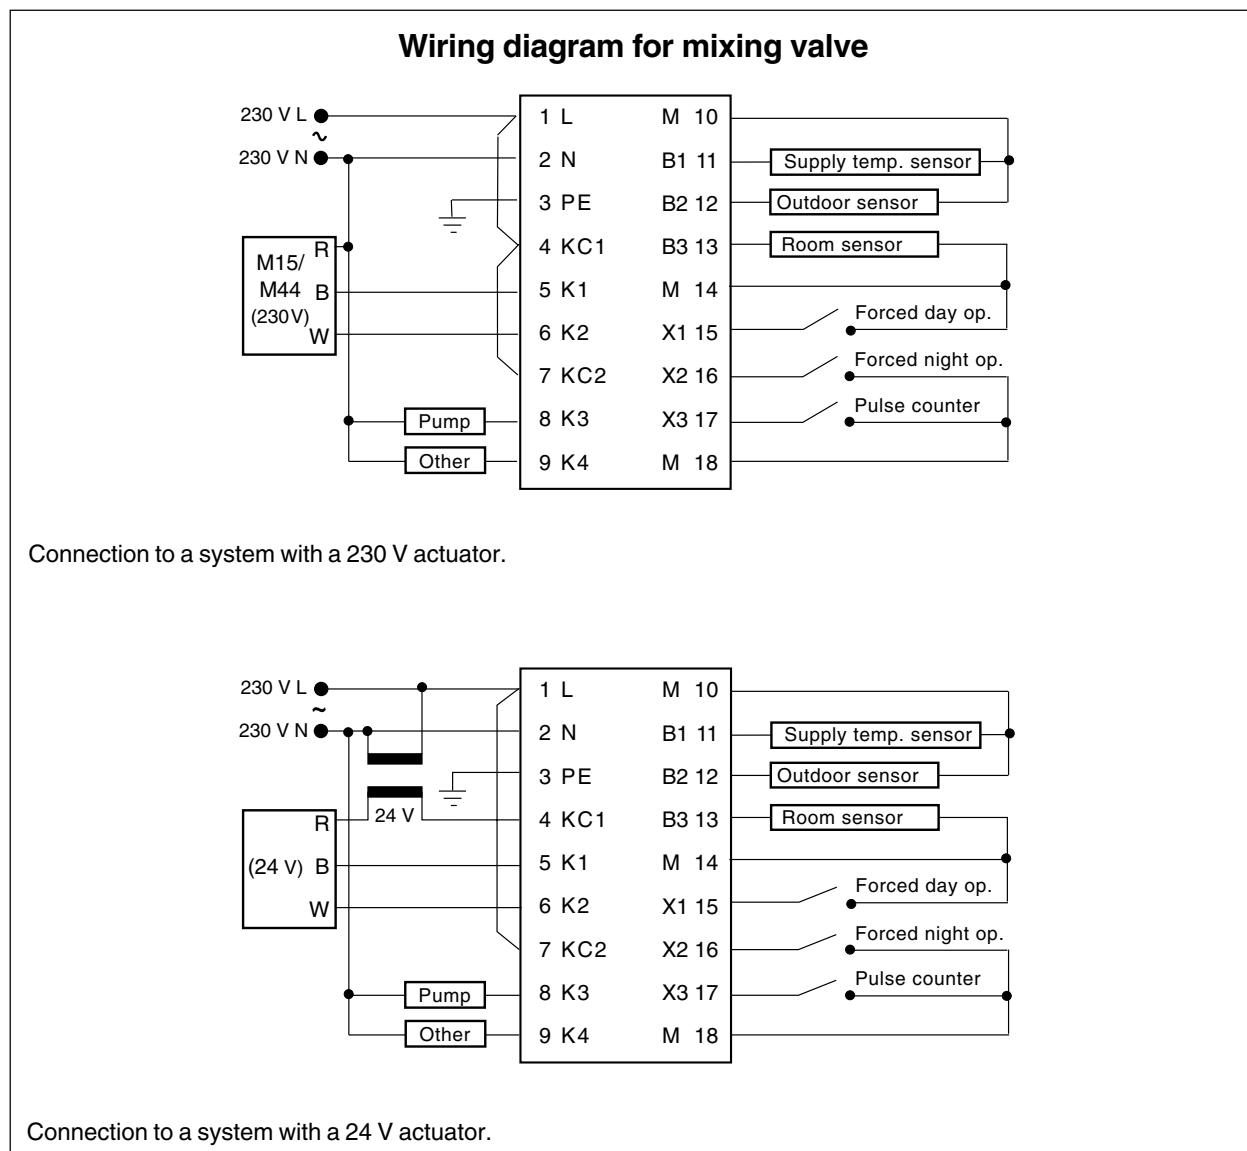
Wiring diagram for mixing valve

230 V L
~
230 V N

M15/
M44
(230V)

R
B
W

Pump
Other

1 L
2 N
3 PE
4 KC1
5 K1
6 K2
7 KC2
8 K3
9 K4

M 10
B1 11
B2 12
B3 13
M 14
X1 15
X2 16
X3 17
M 18

Supply temp. sensor
Outdoor sensor
Room sensor
Forced day op.
Forced night op.
Pulse counter

Connection to a system with a 230 V actuator.

230 V L
~
230 V N

24 V

R
(24 V) B
W

Pump
Other

1 L
2 N
3 PE
4 KC1
5 K1
6 K2
7 KC2
8 K3
9 K4

M 10
B1 11
B2 12
B3 13
M 14
X1 15
X2 16
X3 17
M 18

Supply temp. sensor
Outdoor sensor
Room sensor
Forced day op.
Forced night op.
Pulse counter

Connection to a system with a 24 V actuator.